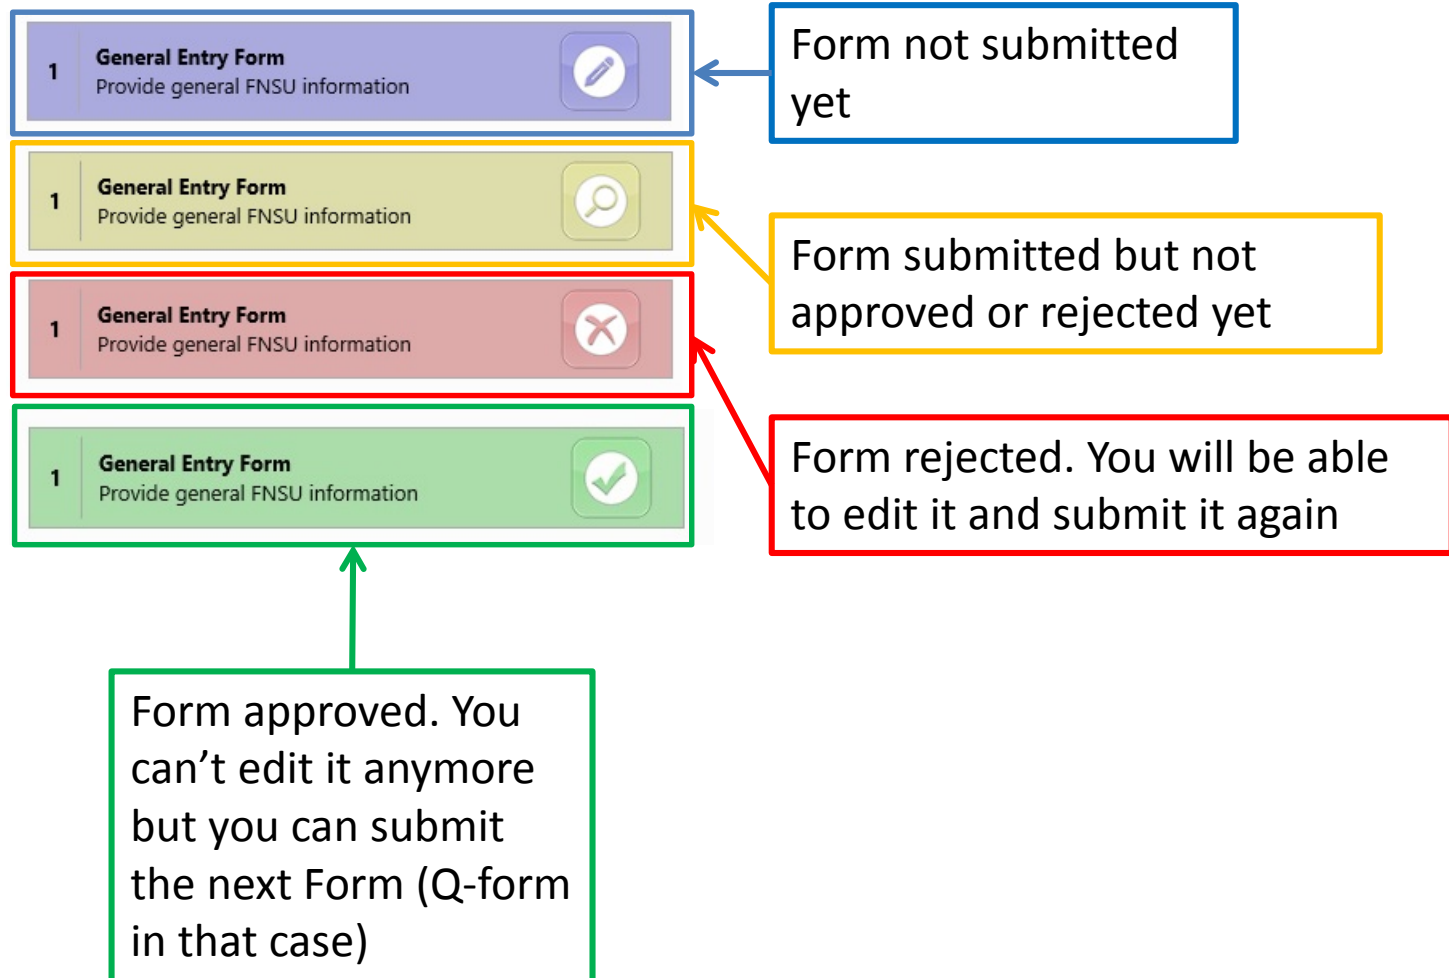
1
General Entry Form
Provide general FNSU information

Form not submitted yet

1
General Entry Form
Provide general FNSU information

Form submitted but not approved or rejected yet

1
General Entry Form
Provide general FNSU information

Form rejected. You will be able to edit it and submit it again

1
General Entry Form
Provide general FNSU information

Form approved. You can’t edit it anymore but you can submit the next Form (Q-form in that case)